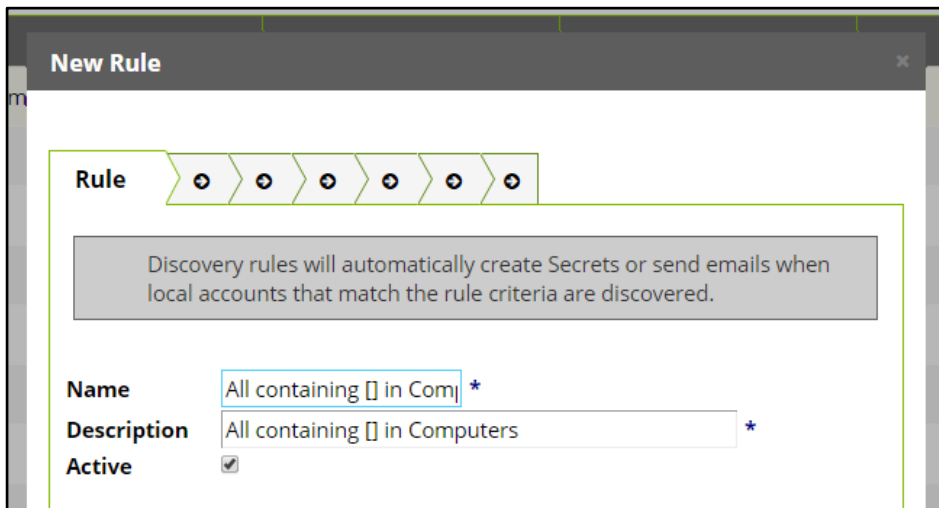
New Rule

×

m

Rule

Discovery rules will automatically create Secrets or send emails when local accounts that match the rule criteria are discovered.

Name All containing [] in Com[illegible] *

Description All containing [] in Computers *

Active